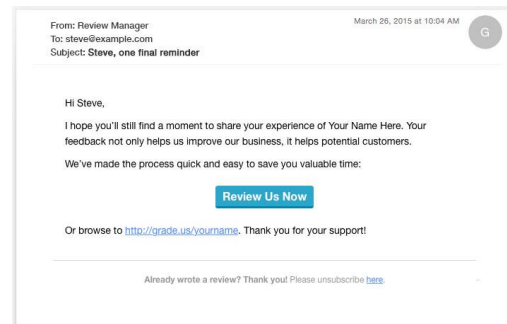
From: Review Manager
To: steve@example.com
Subject: Steve, one final reminder

March 26, 2015 at 10:04 AM

G

Hi Steve,

I hope you'll still find a moment to share your experience of Your Name Here. Your feedback not only helps us improve our business, it helps potential customers.

We've made the process quick and easy to save you valuable time:

Review Us Now

Or browse to http://grade.us/yourname. Thank you for your support!

Already wrote a review? Thank you! Please unsubscribe here.